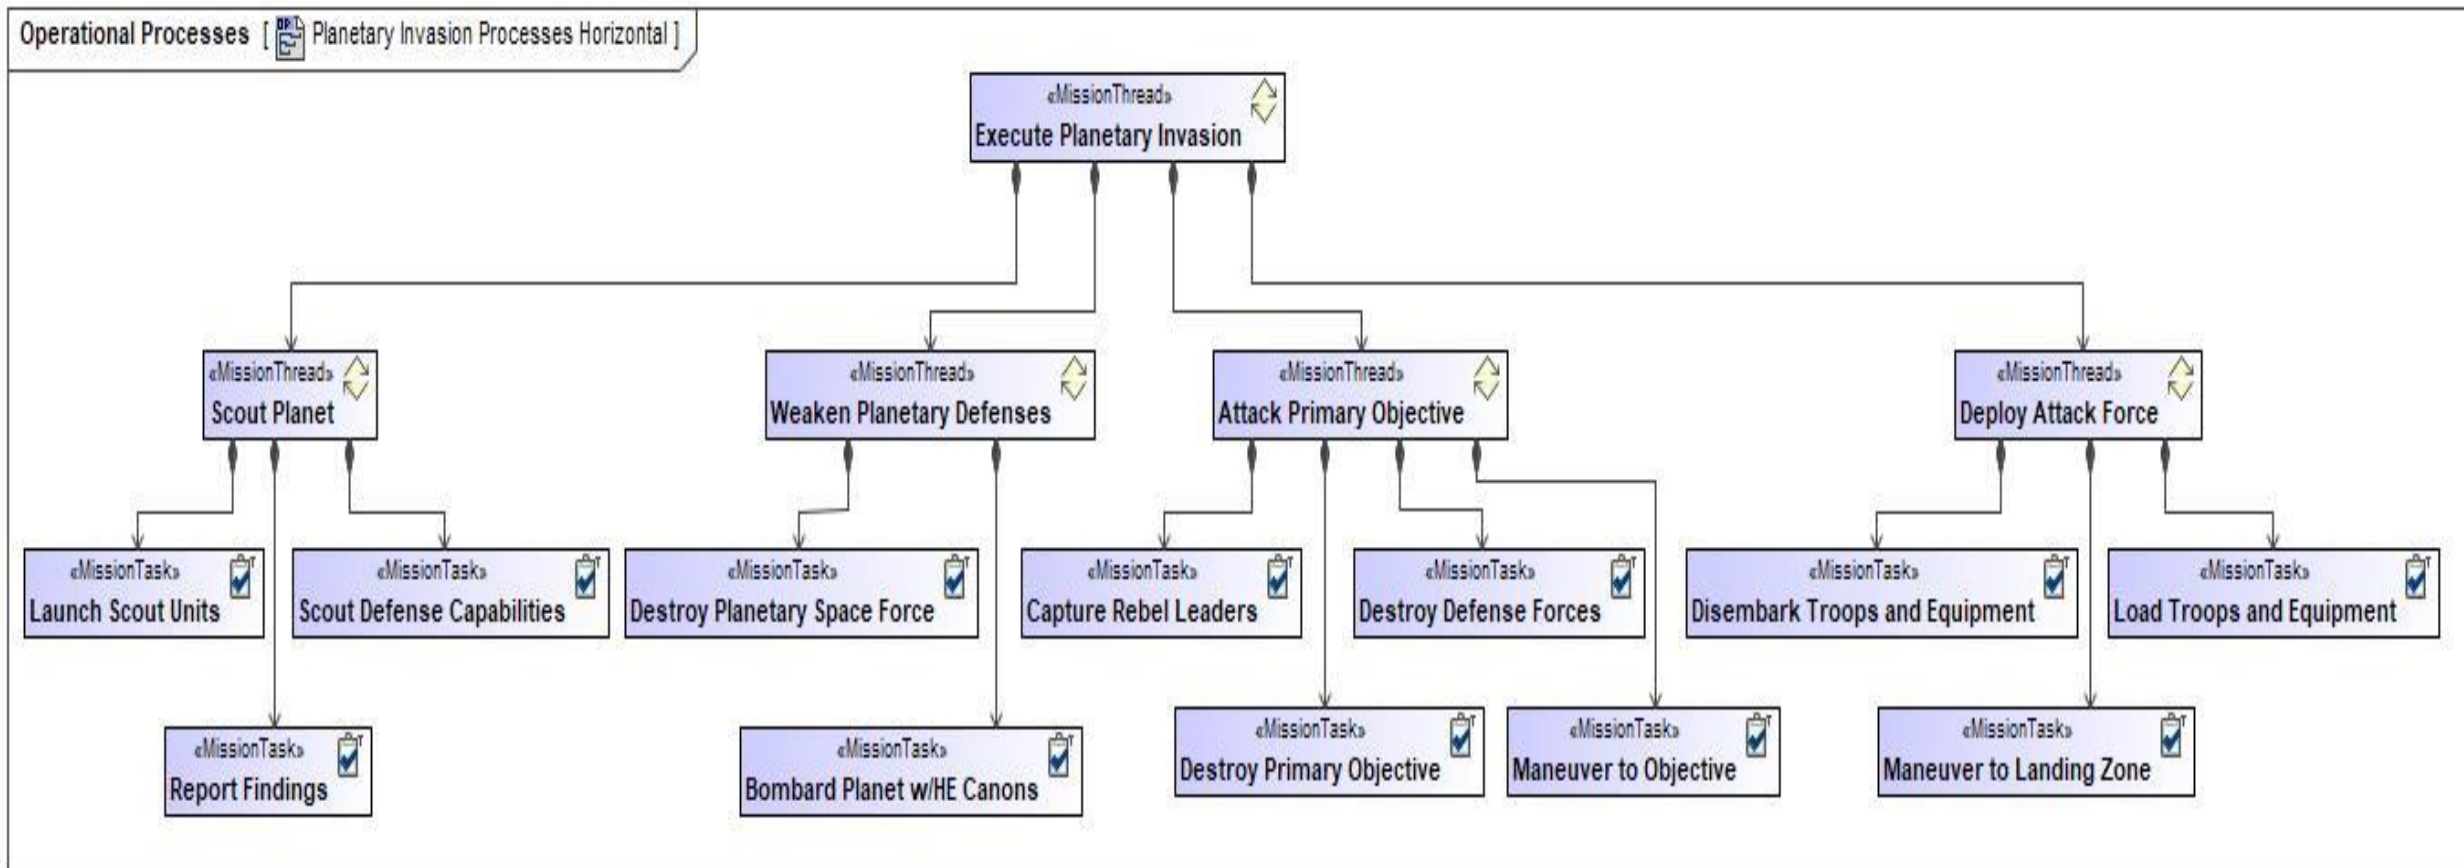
Operational Processes [ Planetary Invasion Processes Horizontal ]

«MissionThread»
Execute Planetary Invasion

«MissionThread»
Scout Planet

«MissionThread»
Weaken Planetary Defenses

«MissionThread»
Attack Primary Objective

«MissionThread»
Deploy Attack Force

«MissionTask»
Launch Scout Units

«MissionTask»
Scout Defense Capabilities

«MissionTask»
Destroy Planetary Space Force

«MissionTask»
Capture Rebel Leaders

«MissionTask»
Destroy Defense Forces

«MissionTask»
Disembark Troops and Equipment

«MissionTask»
Load Troops and Equipment

«MissionTask»
Report Findings

«MissionTask»
Bombard Planet w/HE Canons

«MissionTask»
Destroy Primary Objective

«MissionTask»
Maneuver to Objective

«MissionTask»
Maneuver to Landing Zone